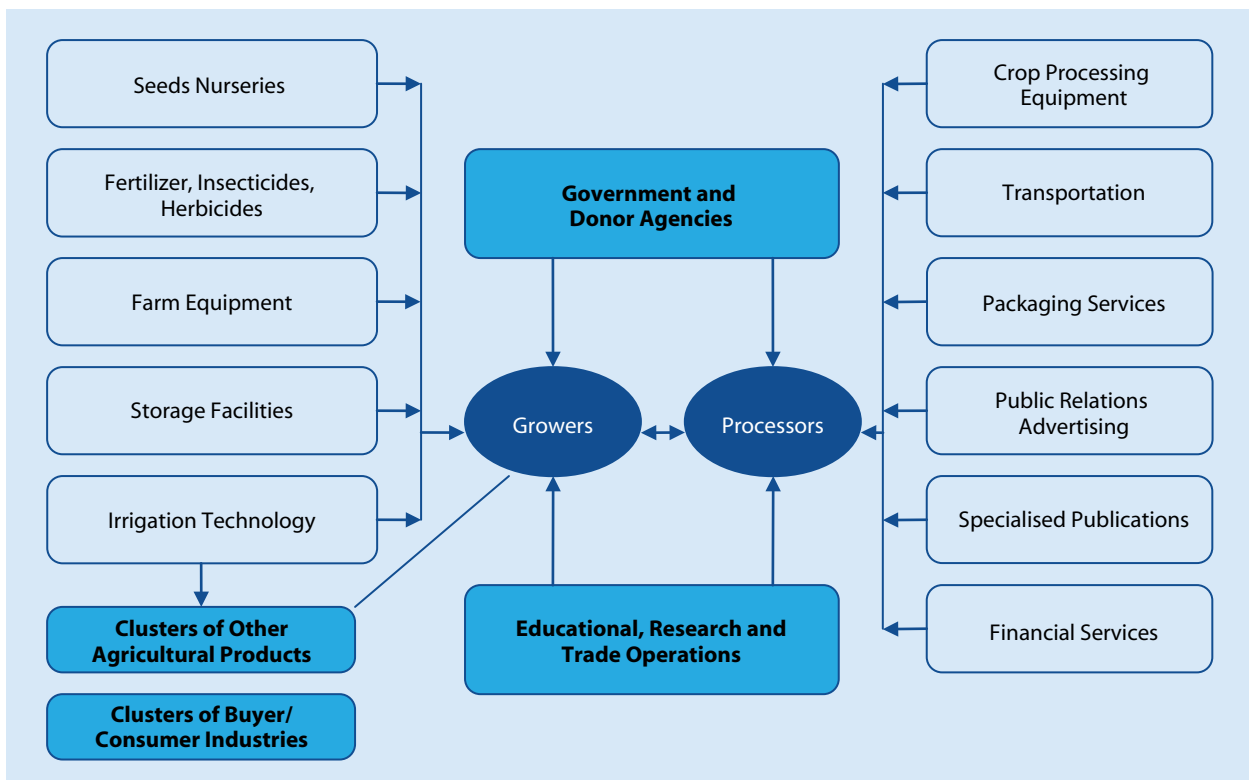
Seeds Nurseries

Fertilizer, Insecticides, Herbicides

Farm Equipment

Storage Facilities

Irrigation Technology

Clusters of Other Agricultural Products

Clusters of Buyer/ Consumer Industries

Government and Donor Agencies

Growers

Processors

Educational, Research and Trade Operations

Crop Processing Equipment

Transportation

Packaging Services

Public Relations Advertising

Specialised Publications

Financial Services